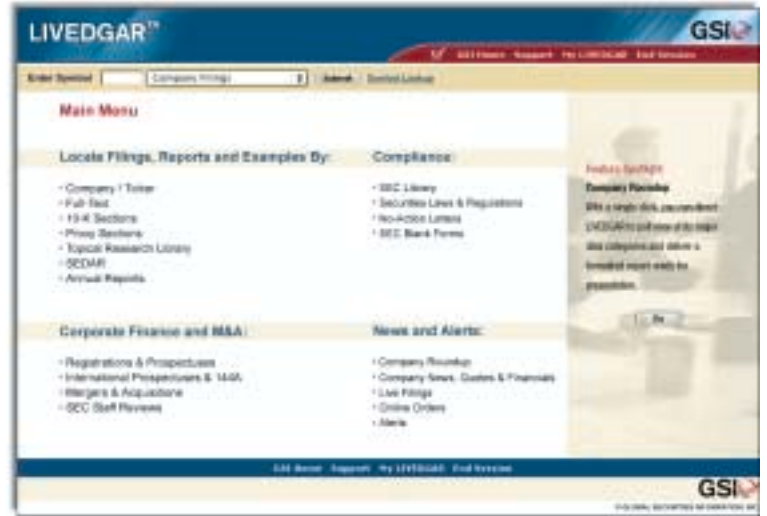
LIVEDGAR™

GSI

GSI Home Support My LIVEDGAR End Session

Enter Symbol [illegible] Company Filings Submit Symbol Lookup

Main Menu

Locate Filings, Reports and Examples By:

- Company / Ticker
- Full-Text
- 10-K Sections
- Proxy Sections
- Topical Research Library
- SEDAR
- Annual Reports

Compliance:

- SEC Library
- Securities Laws & Regulations
- No-Action Letters
- SEC Blank Forms

Feature Spotlight

Company Roundup

With a single click, you can direct LIVEDGAR to pull some of the major data categories and deliver a formatted report ready for presentation.

Go

Corporate Finance and M&A:

- Registrations & Prospectuses
- International Prospectuses & 144A
- Mergers & Acquisitions
- SEC Staff Reviews

News and Alerts:

- Company Roundup
- Company News, Quotes & Financials
- Live Filings
- Online Orders
- Alerts

GSI Home Support My LIVEDGAR End Session

GSI

© GLOBAL SECURITIES INFORMATION, INC.